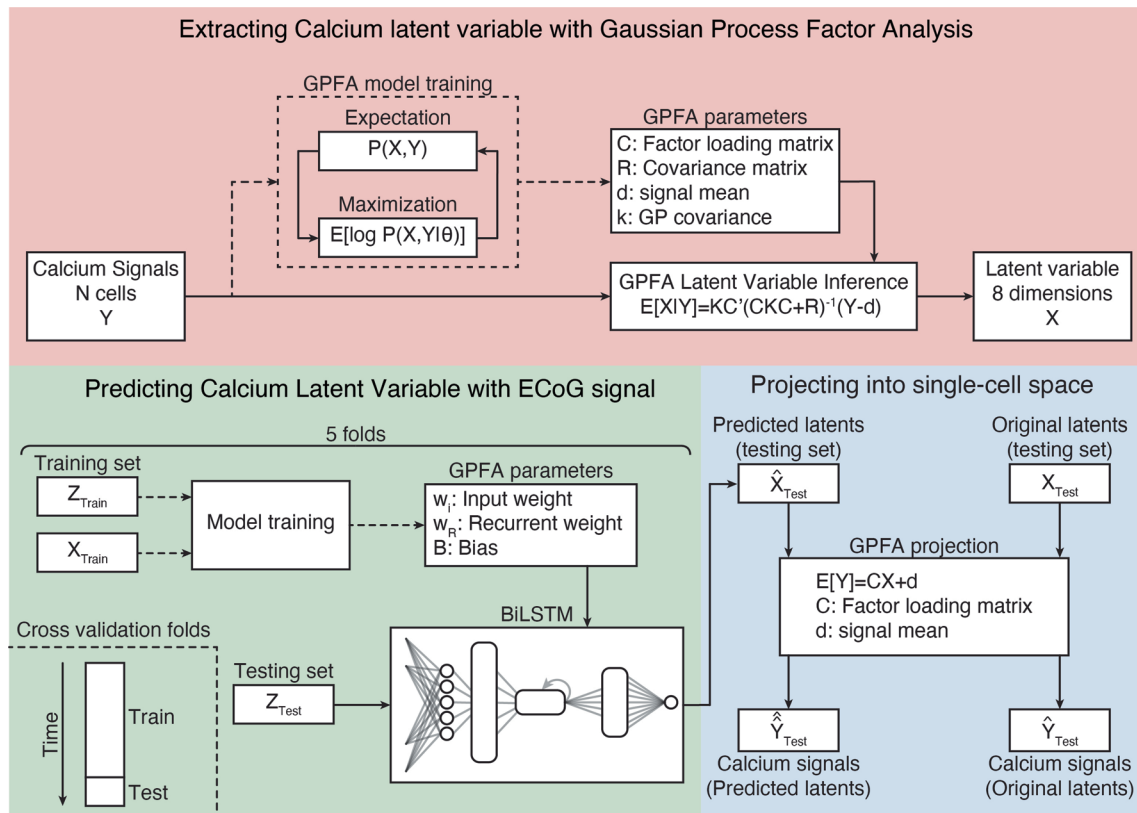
Extracting Calcium latent variable with Gaussian Process Factor Analysis

GPFA model training

Expectation

P(X,Y)

Maximization

E[log P(X,YIθ)]

GPFA parameters

C: Factor loading matrix
R: Covariance matrix
d: signal mean
k: GP covariance

Calcium Signals
N cells
Y

GPFA Latent Variable Inference
$E[X|Y]=KC'(CKC+R)^{-1}(Y-d)$

Latent variable
8 dimensions
X

Predicting Calcium Latent Variable with ECoG signal

5 folds

Training set

$Z_{Train}$

$X_{Train}$

Model training

GPFA parameters

$w_I$: Input weight
$w_R$: Recurrent weight
B: Bias

BiLSTM

Cross validation folds

Time

Train

Test

Testing set

$Z_{Test}$

Projecting into single-cell space

Predicted latents
(testing set)

$\hat{X}_{Test}$

Original latents
(testing set)

$X_{Test}$

GPFA projection

E[Y]=CX+d
C: Factor loading matrix
d: signal mean

$\hat{\hat{Y}}_{Test}$

Calcium signals
(Predicted latents)

$\hat{Y}_{Test}$

Calcium signals
(Original latents)